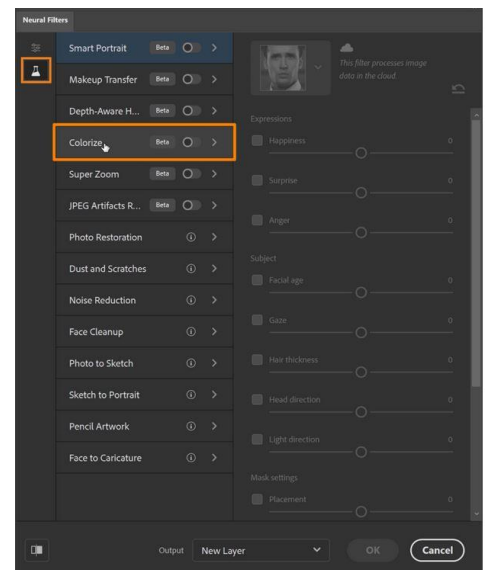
Neural Filters

Smart Portrait Beta
Makeup Transfer Beta
Depth-Aware H... Beta
Colorize Beta
Super Zoom Beta
JPEG Artifacts R... Beta
Photo Restoration
Dust and Scratches
Noise Reduction
Face Cleanup
Photo to Sketch
Sketch to Portrait
Pencil Artwork
Face to Caricature

This filter processes image data in the cloud

Expressions
Happiness 0
Surprise 0
Anger 0

Subject
Facial age 0
Gaze 0
Hair thickness 0
Head direction 0
Light direction 0

Mask settings
Placement 0

Output New Layer
OK
Cancel